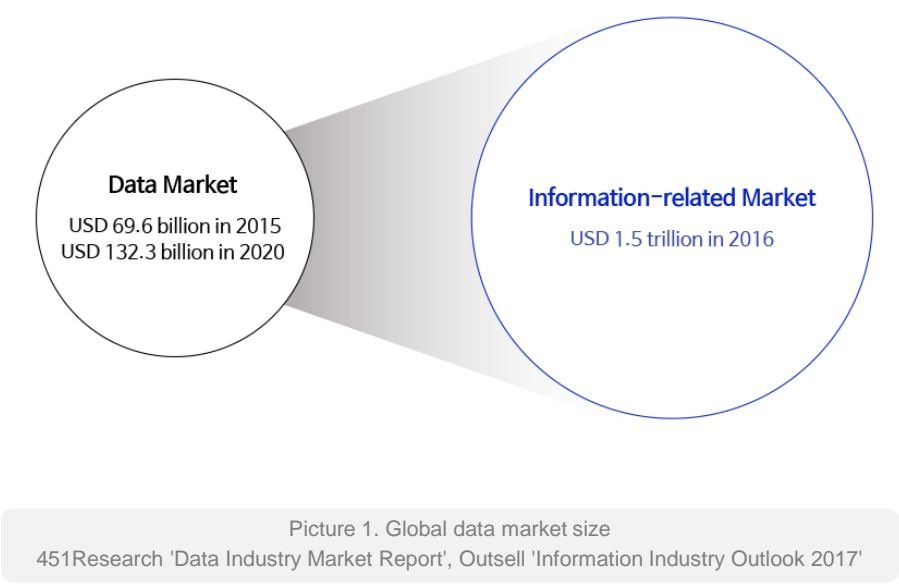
Data Market
USD 69.6 billion in 2015
USD 132.3 billion in 2020

Information-related Market
USD 1.5 trillion in 2016

Picture 1. Global data market size
451Research 'Data Industry Market Report', Outsell 'Information Industry Outlook 2017'